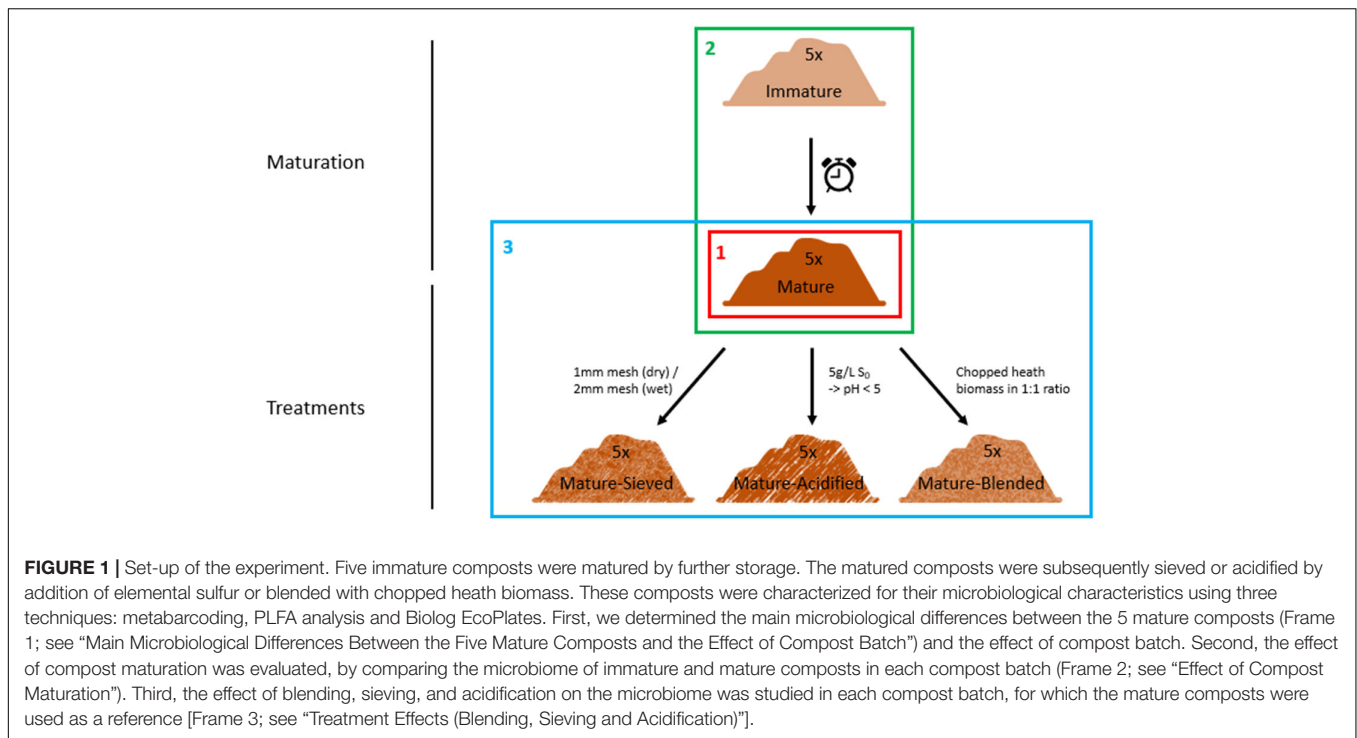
Maturation

2

5x
Immature

3

1

5x
Mature

Treatments

1mm mesh (dry) / 2mm mesh (wet)

5g/L $S_0$ -> pH < 5

Chopped heath biomass in 1:1 ratio

5x
Mature-Sieved

5x
Mature-Acidified

5x
Mature-Blended

**FIGURE 1 |** Set-up of the experiment. Five immature composts were matured by further storage. The matured composts were subsequently sieved or acidified by addition of elemental sulfur or blended with chopped heath biomass. These composts were characterized for their microbiological characteristics using three techniques: metabarcoding, PLFA analysis and Biolog EcoPlates. First, we determined the main microbiological differences between the 5 mature composts (Frame 1; see "Main Microbiological Differences Between the Five Mature Composts and the Effect of Compost Batch") and the effect of compost batch. Second, the effect of compost maturation was evaluated, by comparing the microbiome of immature and mature composts in each compost batch (Frame 2; see "Effect of Compost Maturation"). Third, the effect of blending, sieving, and acidification on the microbiome was studied in each compost batch, for which the mature composts were used as a reference [Frame 3; see "Treatment Effects (Blending, Sieving and Acidification)"].